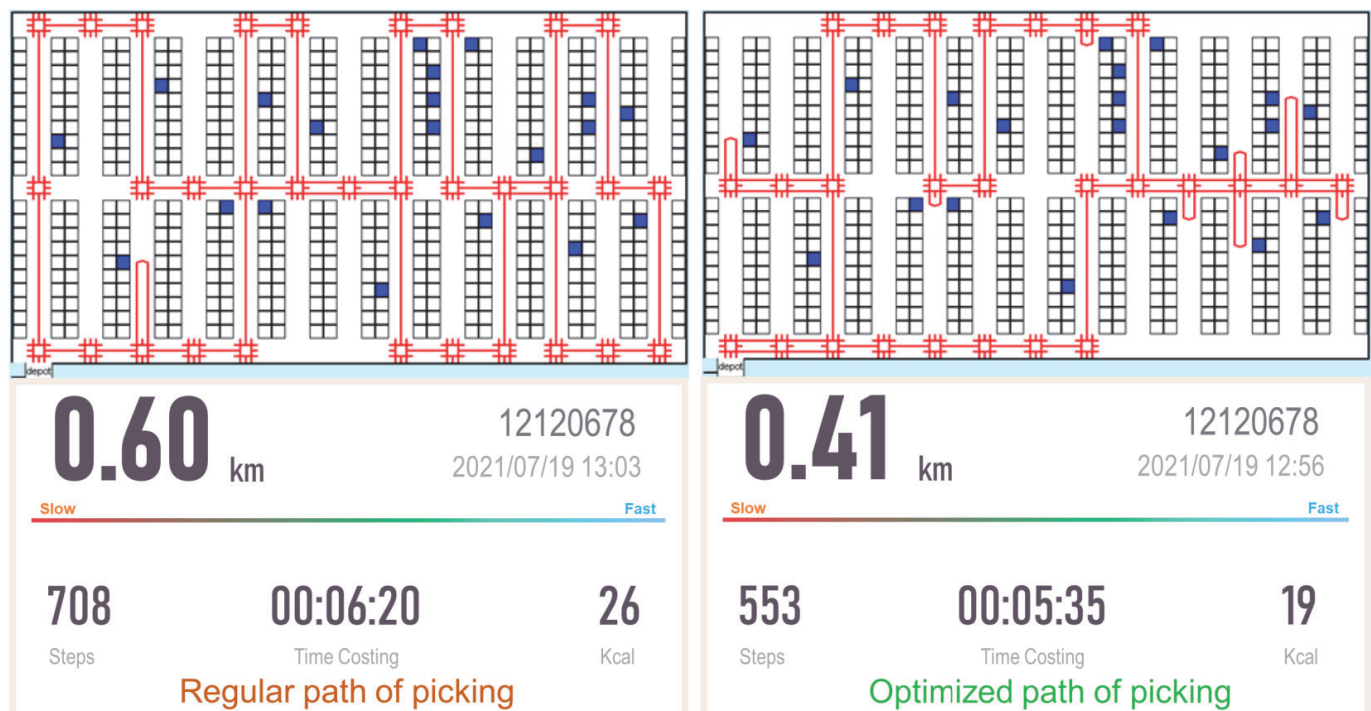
depot

0.60 km

12120678

2021/07/19 13:03

Slow

Fast

708
Steps

00:06:20
Time Costing

26
Kcal

Regular path of picking

depot

0.41 km

12120678

2021/07/19 12:56

Slow

Fast

553
Steps

00:05:35
Time Costing

19
Kcal

Optimized path of picking